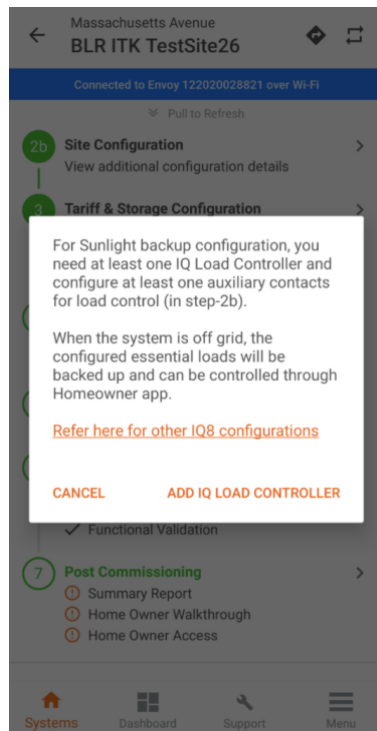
Massachusetts Avenue
BLR ITK TestSite26

Connected to Envoy 122020028821 over Wi-Fi

Pull to Refresh

2b Site Configuration
View additional configuration details

3 Tariff & Storage Configuration

For Sunlight backup configuration, you need at least one IQ Load Controller and configure at least one auxiliary contacts for load control (in step-2b).

When the system is off grid, the configured essential loads will be backed up and can be controlled through Homeowner app.

Refer here for other IQ8 configurations

CANCEL

ADD IQ LOAD CONTROLLER

Functional Validation

7 Post Commissioning
Summary Report
Home Owner Walkthrough
Home Owner Access

Systems
Dashboard
Support
Menu